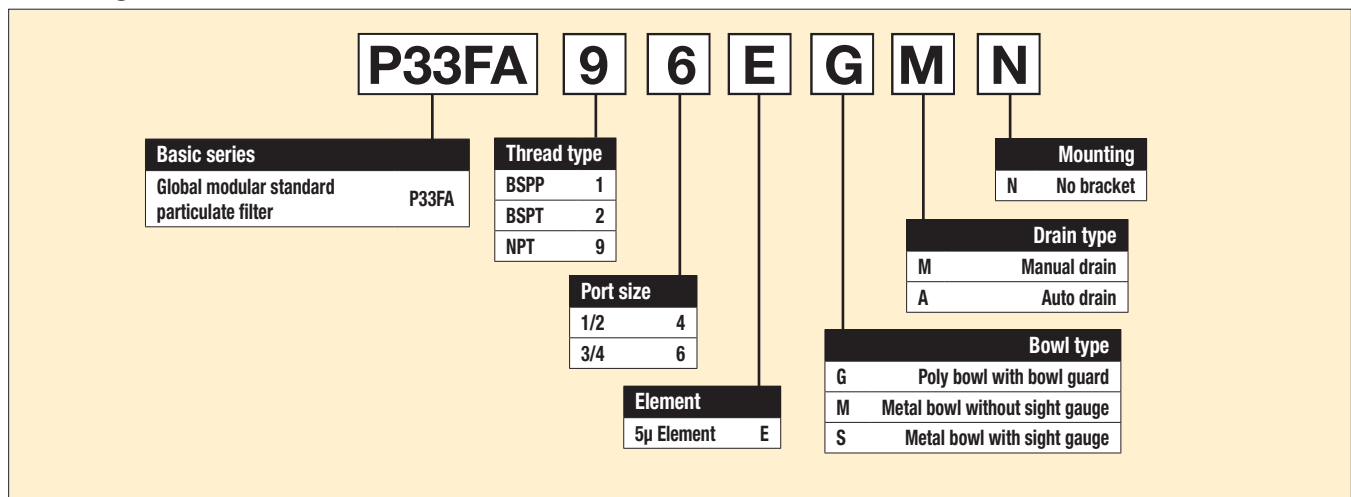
P33FA 9 6 E G M N

| Basic series | |
|---|---|
| Global modular standard particulate filter | P33FA |

| Thread type | |
|---|---|
| BSPP | 1 |
| BSPT | 2 |
| NPT | 9 |

| Port size | |
|---|---|
| 1/2 | 4 |
| 3/4 | 6 |

| Element | |
|---|---|
| 5μ Element | E |

| | Bowl type |
|---|---|
| G | Poly bowl with bowl guard |
| M | Metal bowl without sight gauge |
| S | Metal bowl with sight gauge |

| | Drain type |
|---|---|
| M | Manual drain |
| A | Auto drain |

| | Mounting |
|---|---|
| N | No bracket |